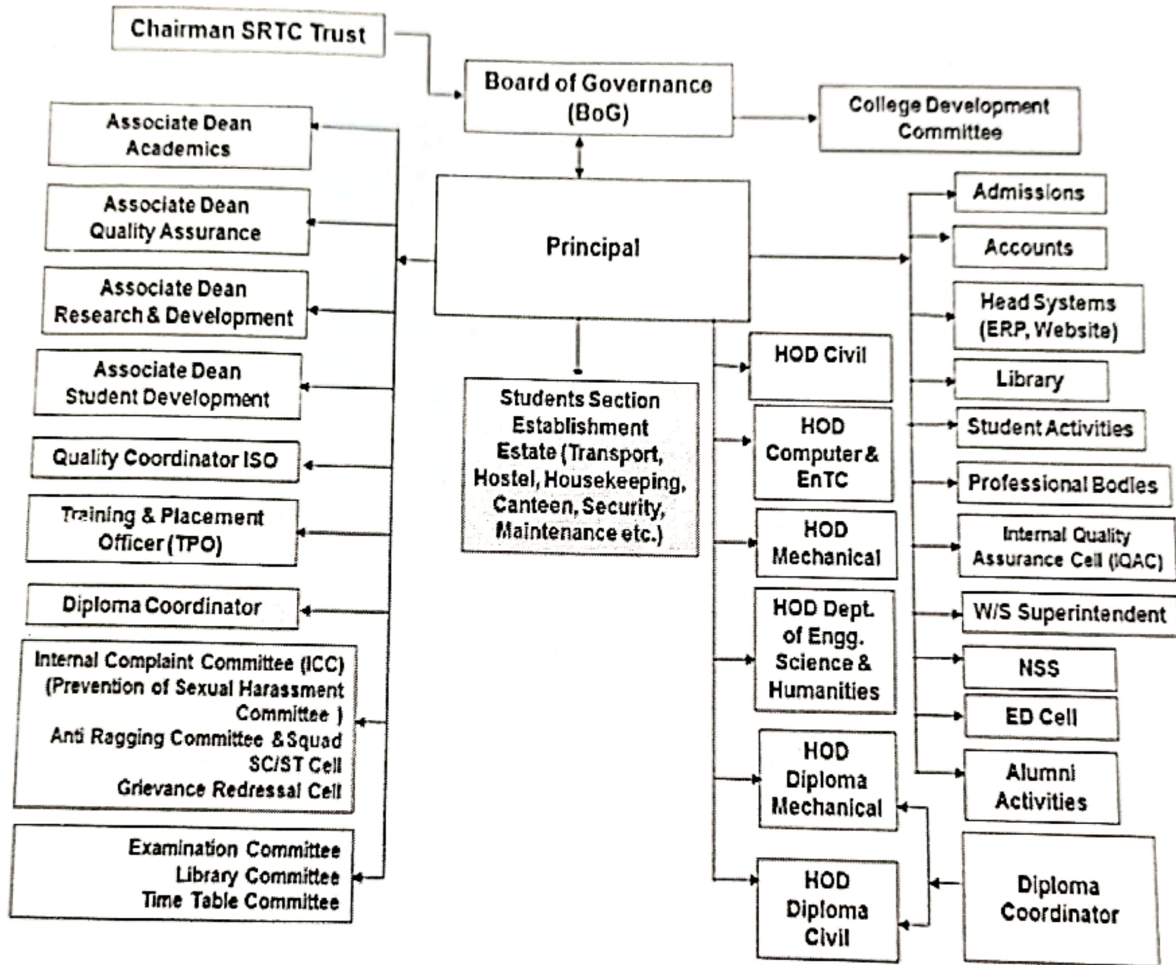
Chairman SRTC Trust

Board of Governance (BoG)

College Development Committee

Principal

Associate Dean Academics

Associate Dean Quality Assurance

Associate Dean Research & Development

Associate Dean Student Development

Quality Coordinator ISO

Training & Placement Officer (TPO)

Diploma Coordinator

Internal Complaint Committee (ICC) (Prevention of Sexual Harassment Committee ) Anti Ragging Committee & Squad SC/ST Cell Grievance Redressal Cell

Examination Committee Library Committee Time Table Committee

Students Section Establishment Estate (Transport, Hostel, Housekeeping, Canteen, Security, Maintenance etc.)

HOD Civil

HOD Computer & EnTC

HOD Mechanical

HOD Dept. of Engg. Science & Humanities

HOD Diploma Mechanical

HOD Diploma Civil

Diploma Coordinator

Admissions

Accounts

Head Systems (ERP, Website)

Library

Student Activities

Professional Bodies

Internal Quality Assurance Cell (IQAC)

W/S Superintendent

NSS

ED Cell

Alumni Activities